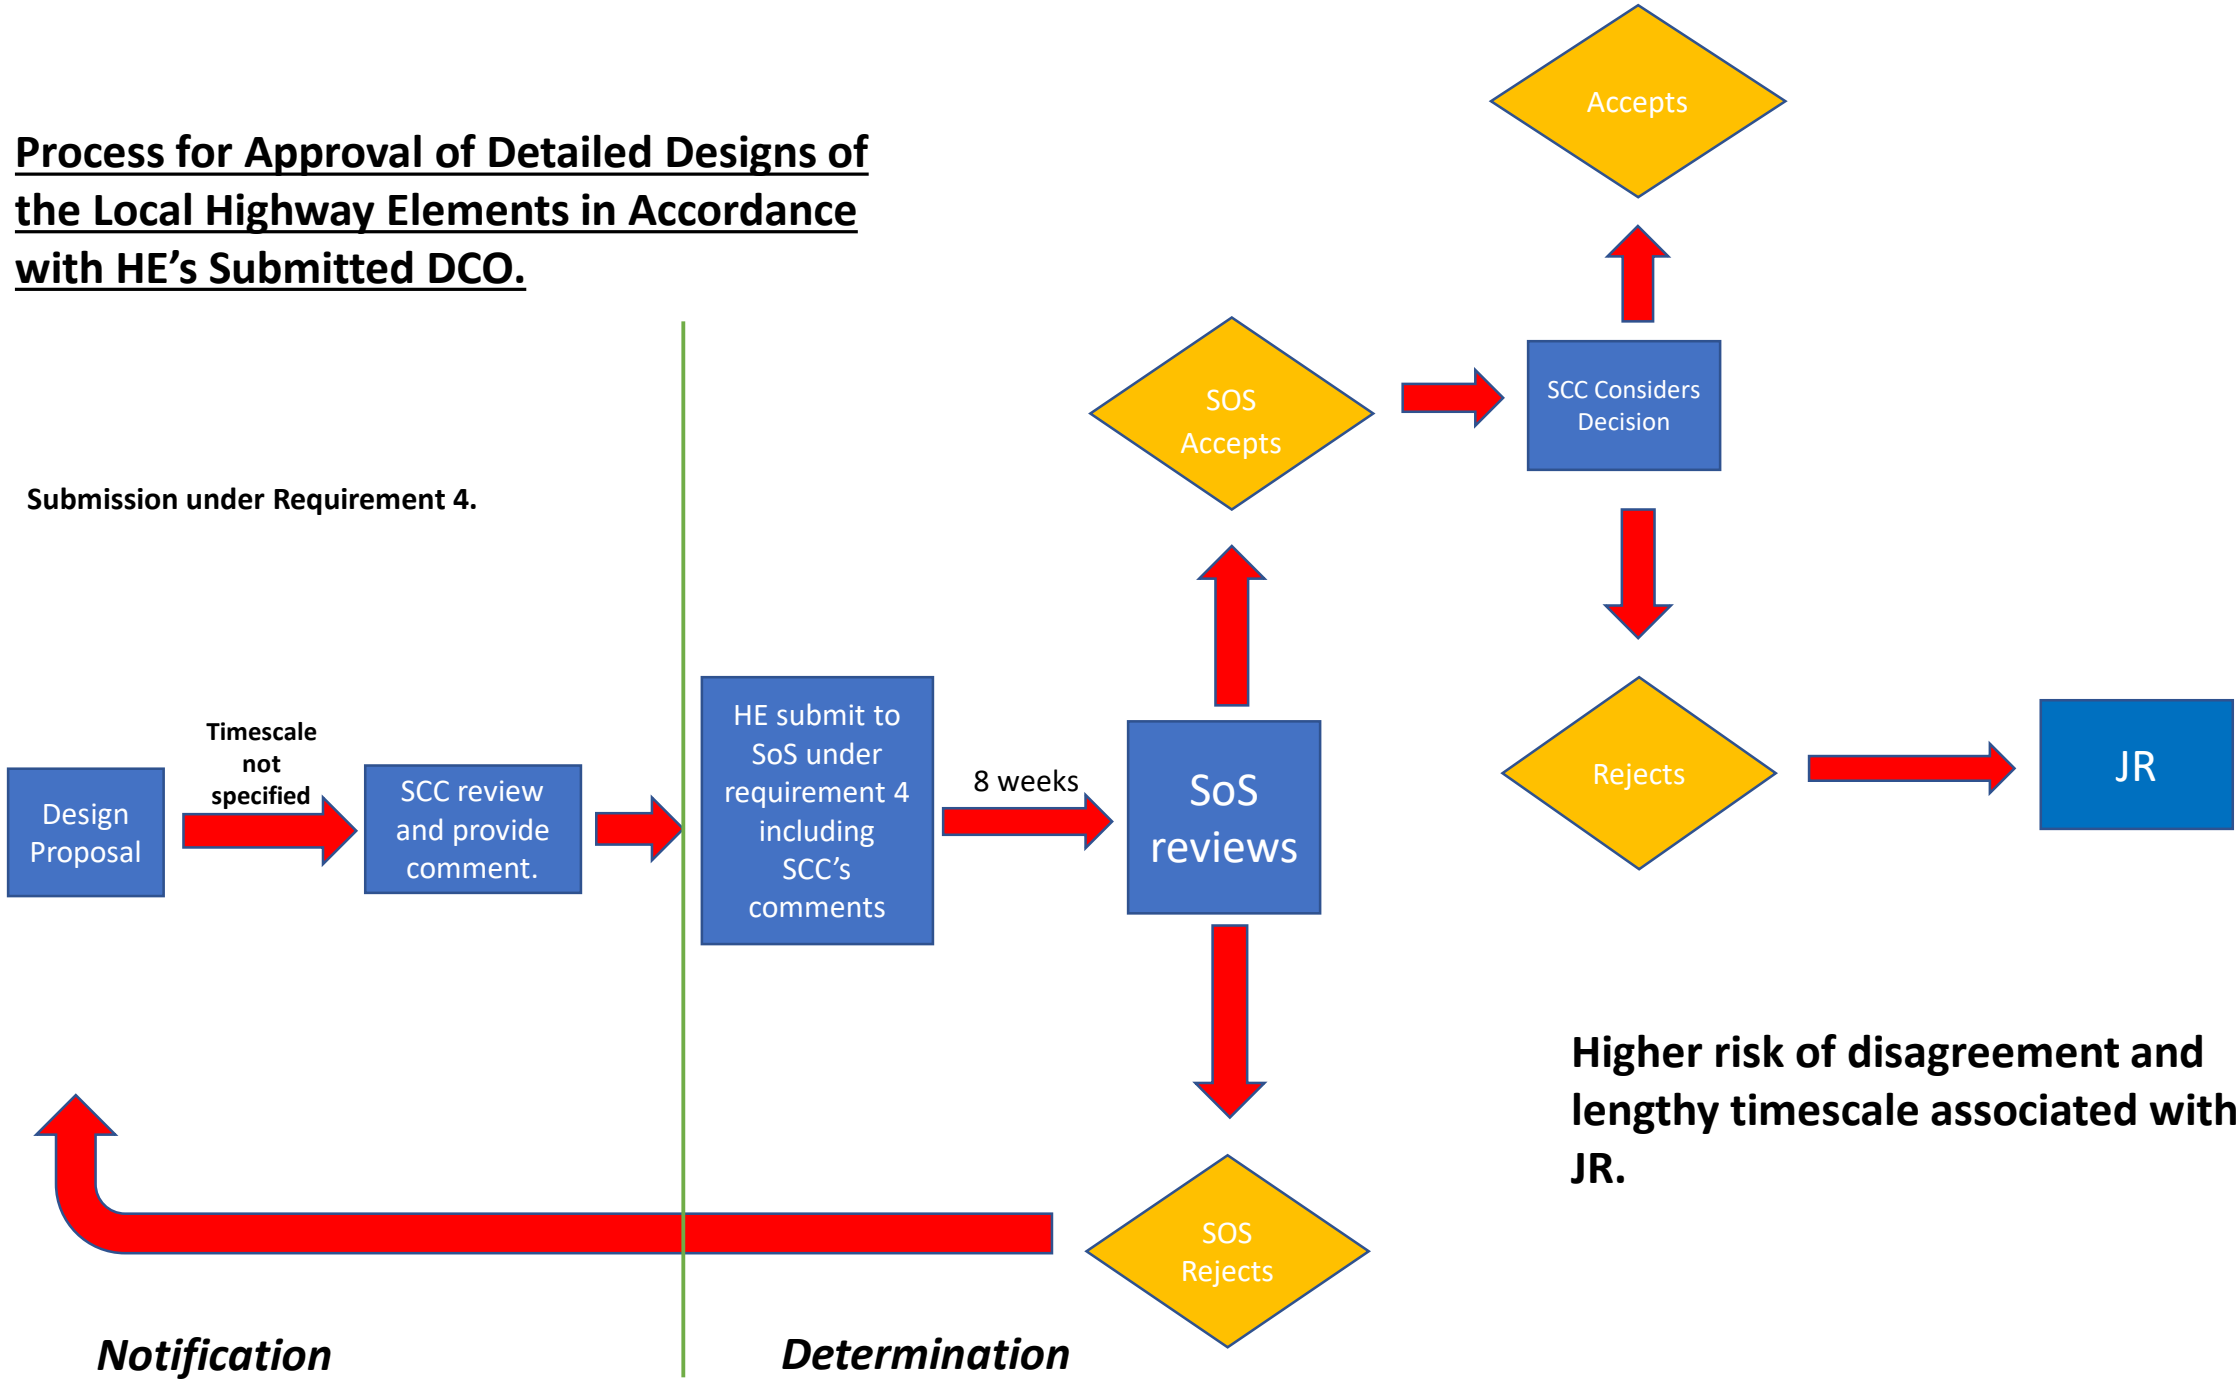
Process for Approval of Detailed Designs of the Local Highway Elements in Accordance with HE's Submitted DCO.

Accepts

SOS Accepts

SCC Considers Decision

Submission under Requirement 4.

Rejects

JR

Design Proposal

Timescale not specified

SCC review and provide comment.

HE submit to SoS under requirement 4 including SCC's comments

8 weeks

SoS reviews

Higher risk of disagreement and lengthy timescale associated with JR.

SOS Rejects

Notification

Determination